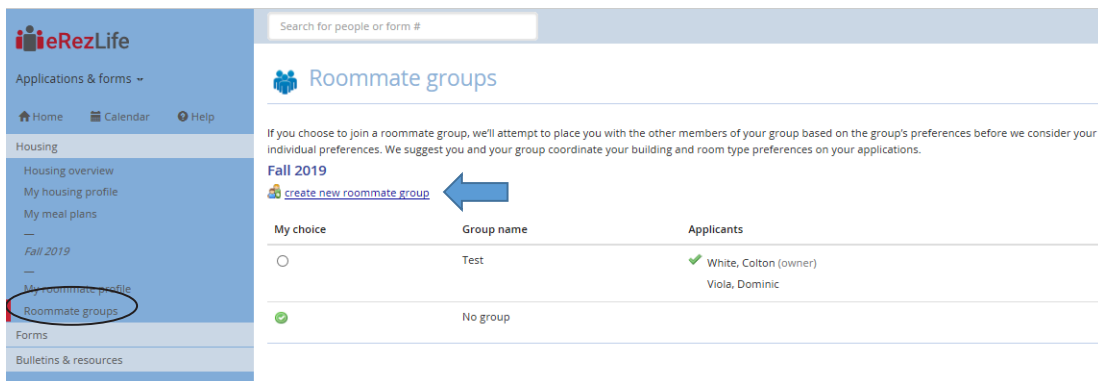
eRezLife

Applications & forms

Home Calendar Help

Housing

Housing overview
My housing profile
My meal plans
—
Fall 2019
—
My roommate profile
Roommate groups

Forms

Bulletins & resources

Search for people or form #

Roommate groups

If you choose to join a roommate group, we'll attempt to place you with the other members of your group based on the group's preferences before we consider your individual preferences. We suggest you and your group coordinate your building and room type preferences on your applications.

Fall 2019

create new roommate group

| My choice | Group name | Applicants |
|---|---|---|
| | Test | White, Colton (owner) Viola, Dominic |
| | No group | |